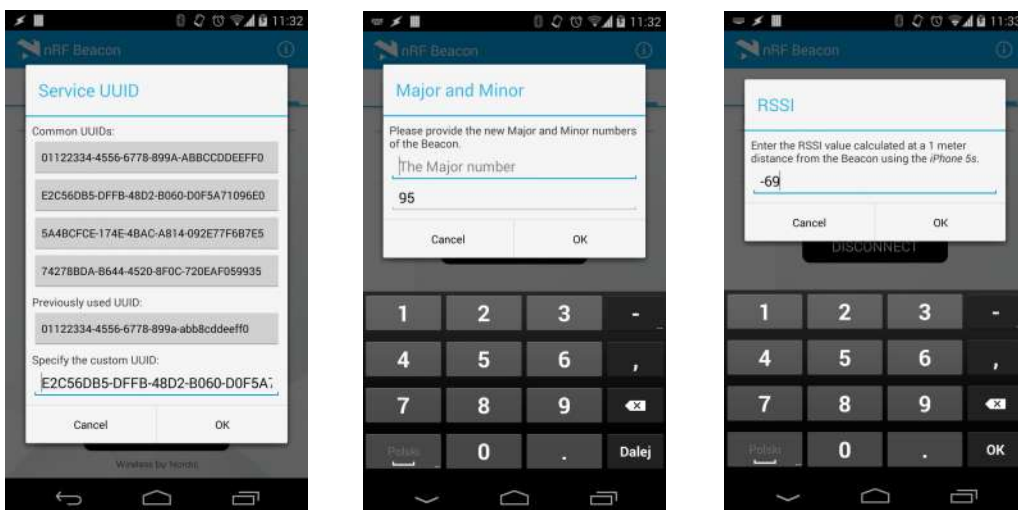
11:32

nRF Beacon

Service UUID

Common UUIDs:

01122334-4556-6778-899A-ABBCCDDEEFF0

E2C56DB5-DFFB-48D2-B060-D0F5A71096E0

5A4BCFCE-174E-4BAC-A814-092E77F6B7E5

74278BDA-B644-4520-8F0C-720EAF059935

Previously used UUID:

01122334-4556-6778-899a-abb8cddeeff0

Specify the custom UUID:

E2C56DB5-DFFB-48D2-B060-D0F5A7

Cancel

OK

Wireless by Nordic

11:32

nRF Beacon

Major and Minor

Please provide the new Major and Minor numbers of the Beacon.

The Major number

95

Cancel

OK

1 2 3 -
4 5 6 ,
7 8 9
Polski 0 . Dalej

11:33

nRF Beacon

RSSI

Enter the RSSI value calculated at a 1 meter distance from the Beacon using the iPhone 5s.

-69

Cancel

OK

DISCONNECT

1 2 3 -
4 5 6 ,
7 8 9
Polski 0 . OK